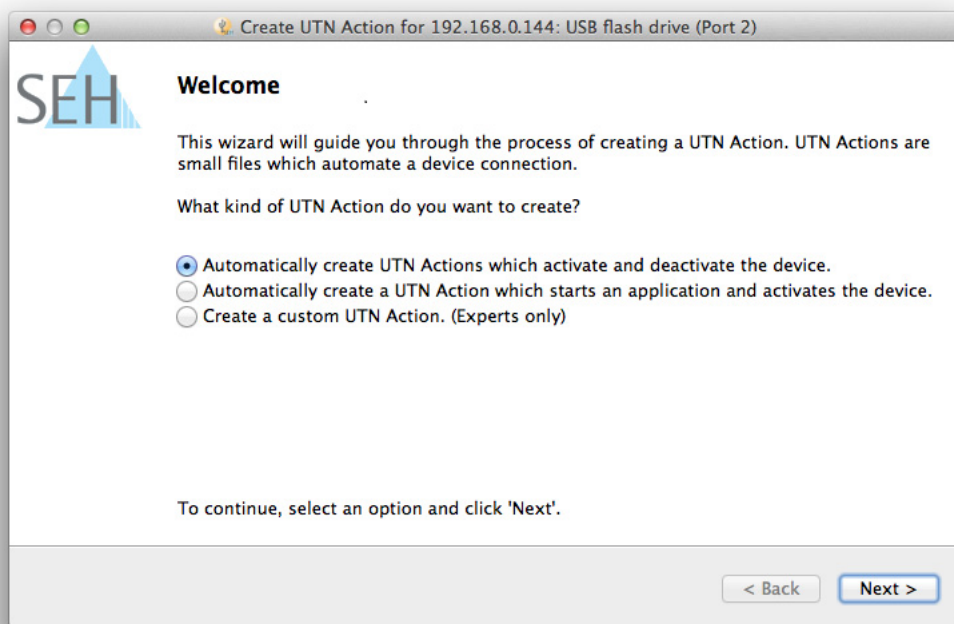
Create UTN Action for 192.168.0.144: USB flash drive (Port 2)

SEH

Welcome

This wizard will guide you through the process of creating a UTN Action. UTN Actions are small files which automate a device connection.

What kind of UTN Action do you want to create?

Automatically create UTN Actions which activate and deactivate the device.
Automatically create a UTN Action which starts an application and activates the device.
Create a custom UTN Action. (Experts only)

To continue, select an option and click 'Next'.

< Back
Next >